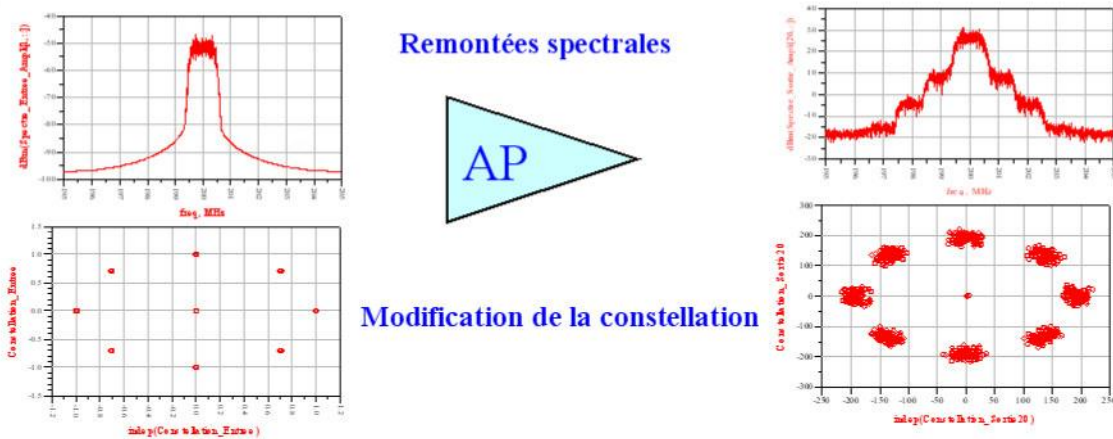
Remontées spectrales

AP

Modification de la constellation

-40
-50
-60
-70
-80
-90
-100

dBm(Spectre_Entree_Amp[0,::])

freq, MHz

1.5
1.0
0.5
0.0
-0.5
-1.0
-1.5

Constellation_Entree

-1.2 -1.0 -0.8 -0.6 -0.4 -0.2 0.0 0.2 0.4 0.6 0.8 1.0 1.2

indep(Constellation_Entree)

40
30
20
10
0
-10
-20
-30

dBm(Spectre_Sortie_Amp[20,::])

freq, MHz

300
200
100
0
-100
-200
-300

Constellation_Sortie20

-250 -200 -150 -100 -50 0 50 100 150 200 250

indep(Constellation_Sortie20)